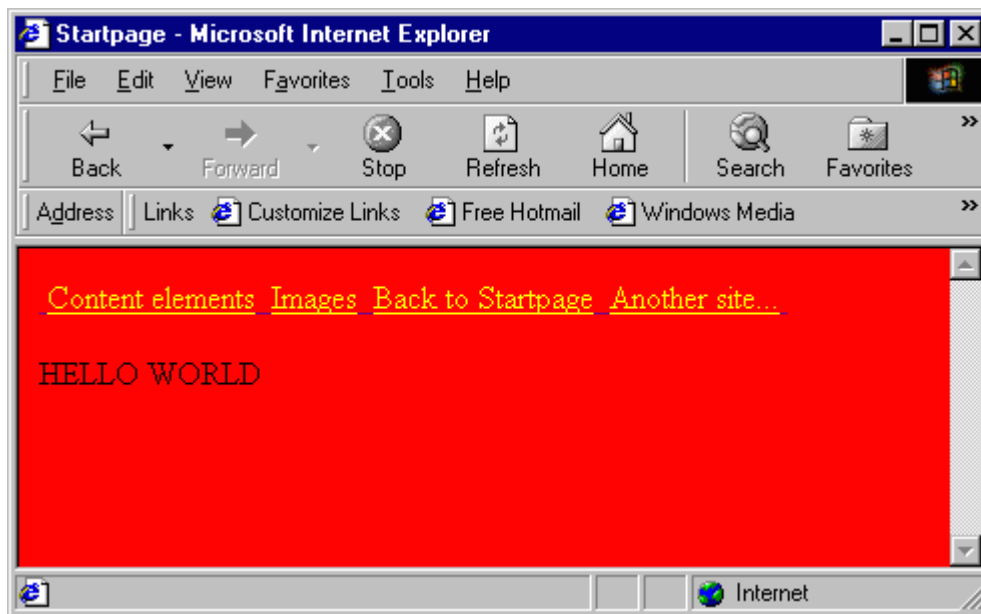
Startpage - Microsoft Internet Explorer

File Edit View Favorites Tools Help

Back Forward Stop Refresh Home Search Favorites

Address Links Customize Links Free Hotmail Windows Media

Content elements Images Back to Startpage Another site...

HELLO WORLD

Internet